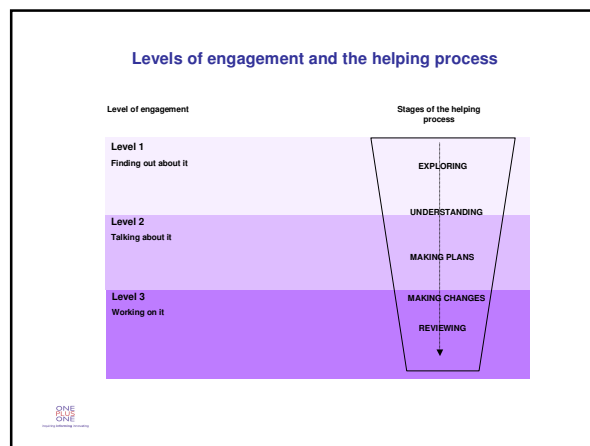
Levels of engagement and the helping process

Level of engagement

Stages of the helping process

Level 1
Finding out about it

EXPLORING

UNDERSTANDING

Level 2
Talking about it

MAKING PLANS

Level 3
Working on it

MAKING CHANGES

REVIEWING

ONE PLUS ONE

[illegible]